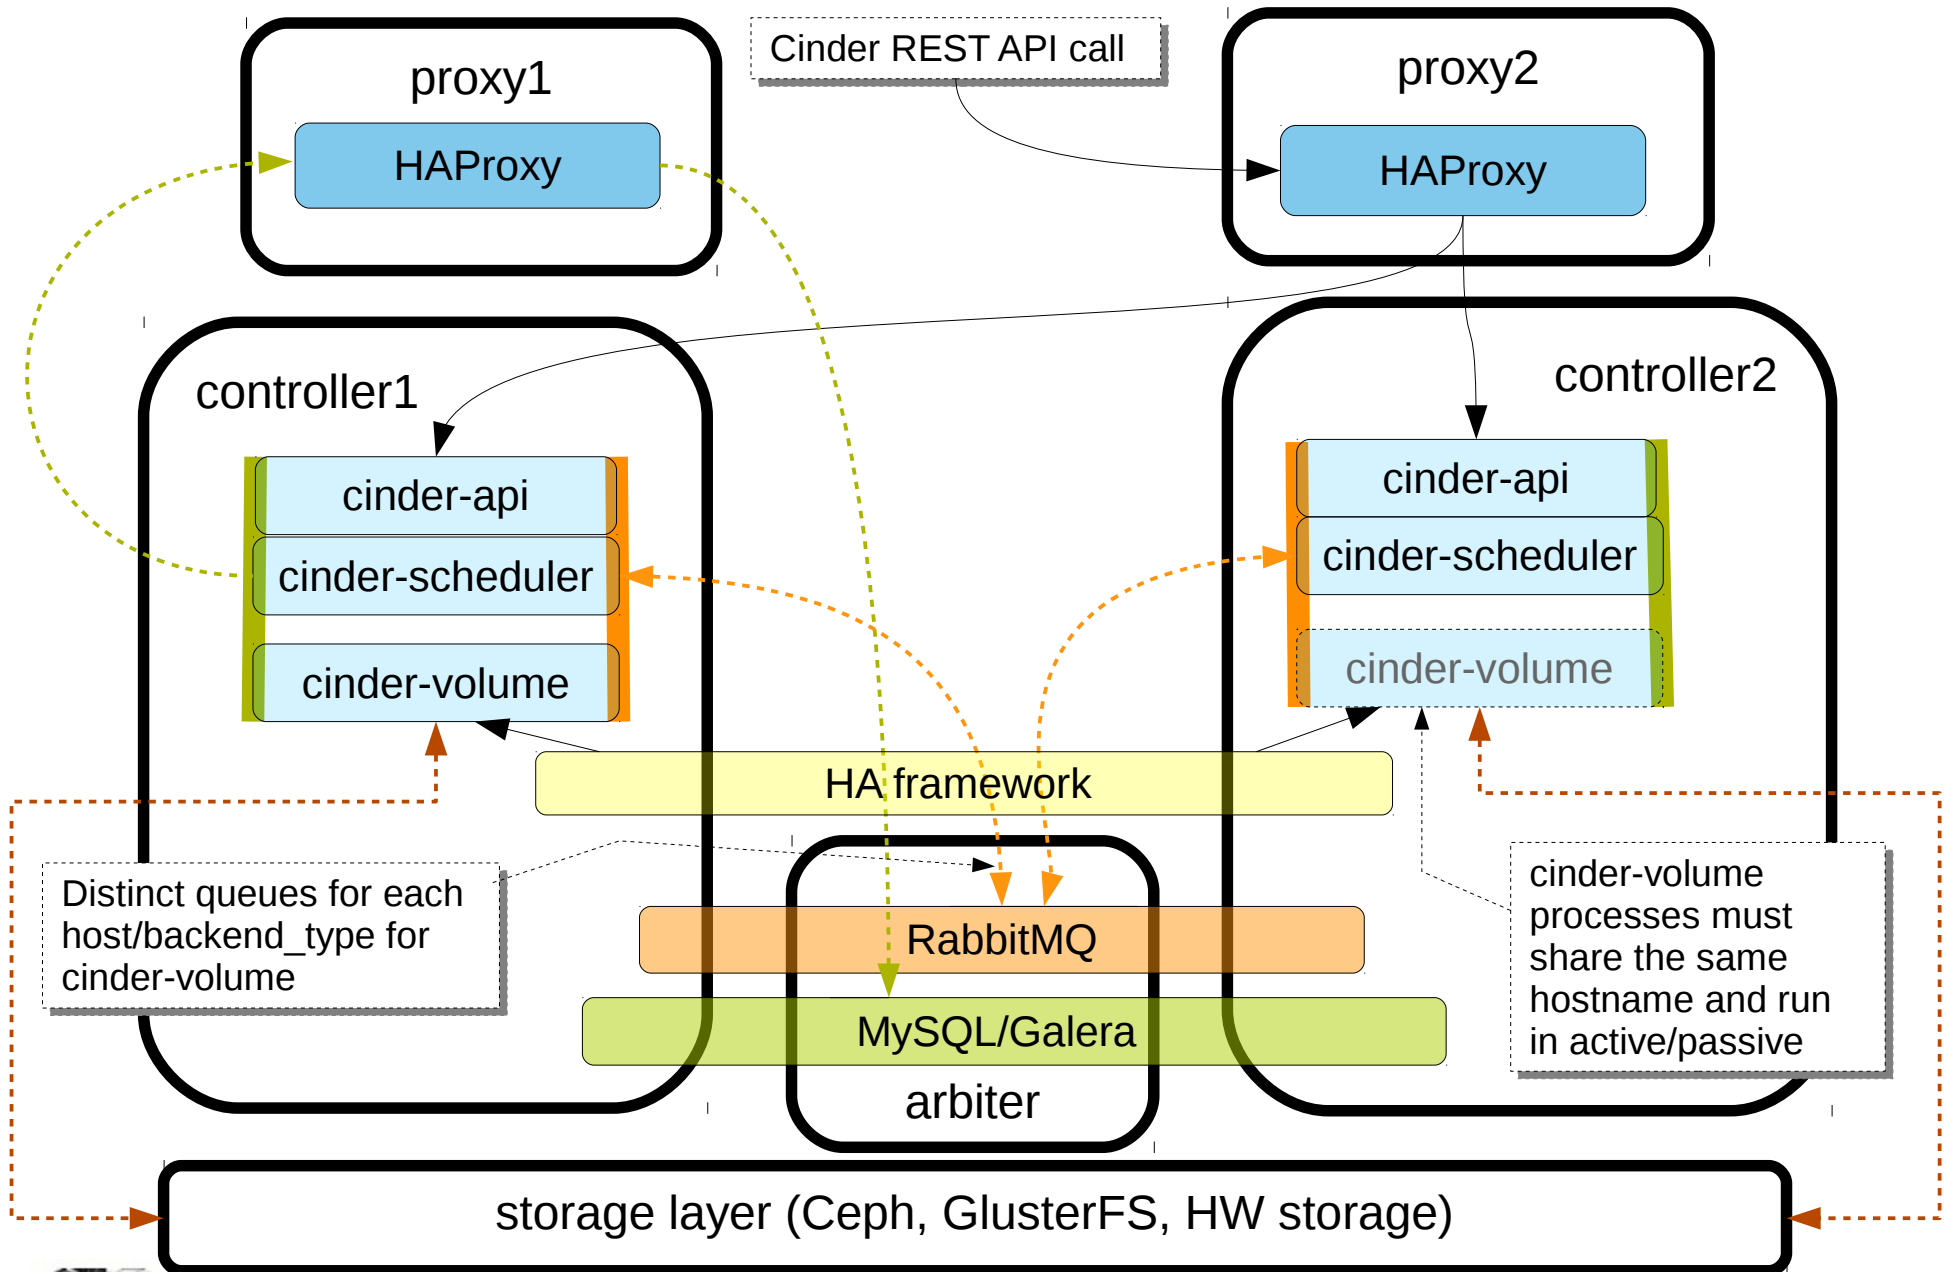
proxy1

HAProxy

Cinder REST API call

proxy2

HAProxy

controller1

cinder-api

cinder-scheduler

cinder-volume

controller2

cinder-api

cinder-scheduler

cinder-volume

HA framework

Distinct queues for each host/backend_type for cinder-volume

RabbitMQ

MySQL/Galera

arbiter

cinder-volume processes must share the same hostname and run in active/passive

storage layer (Ceph, GlusterFS, HW storage)